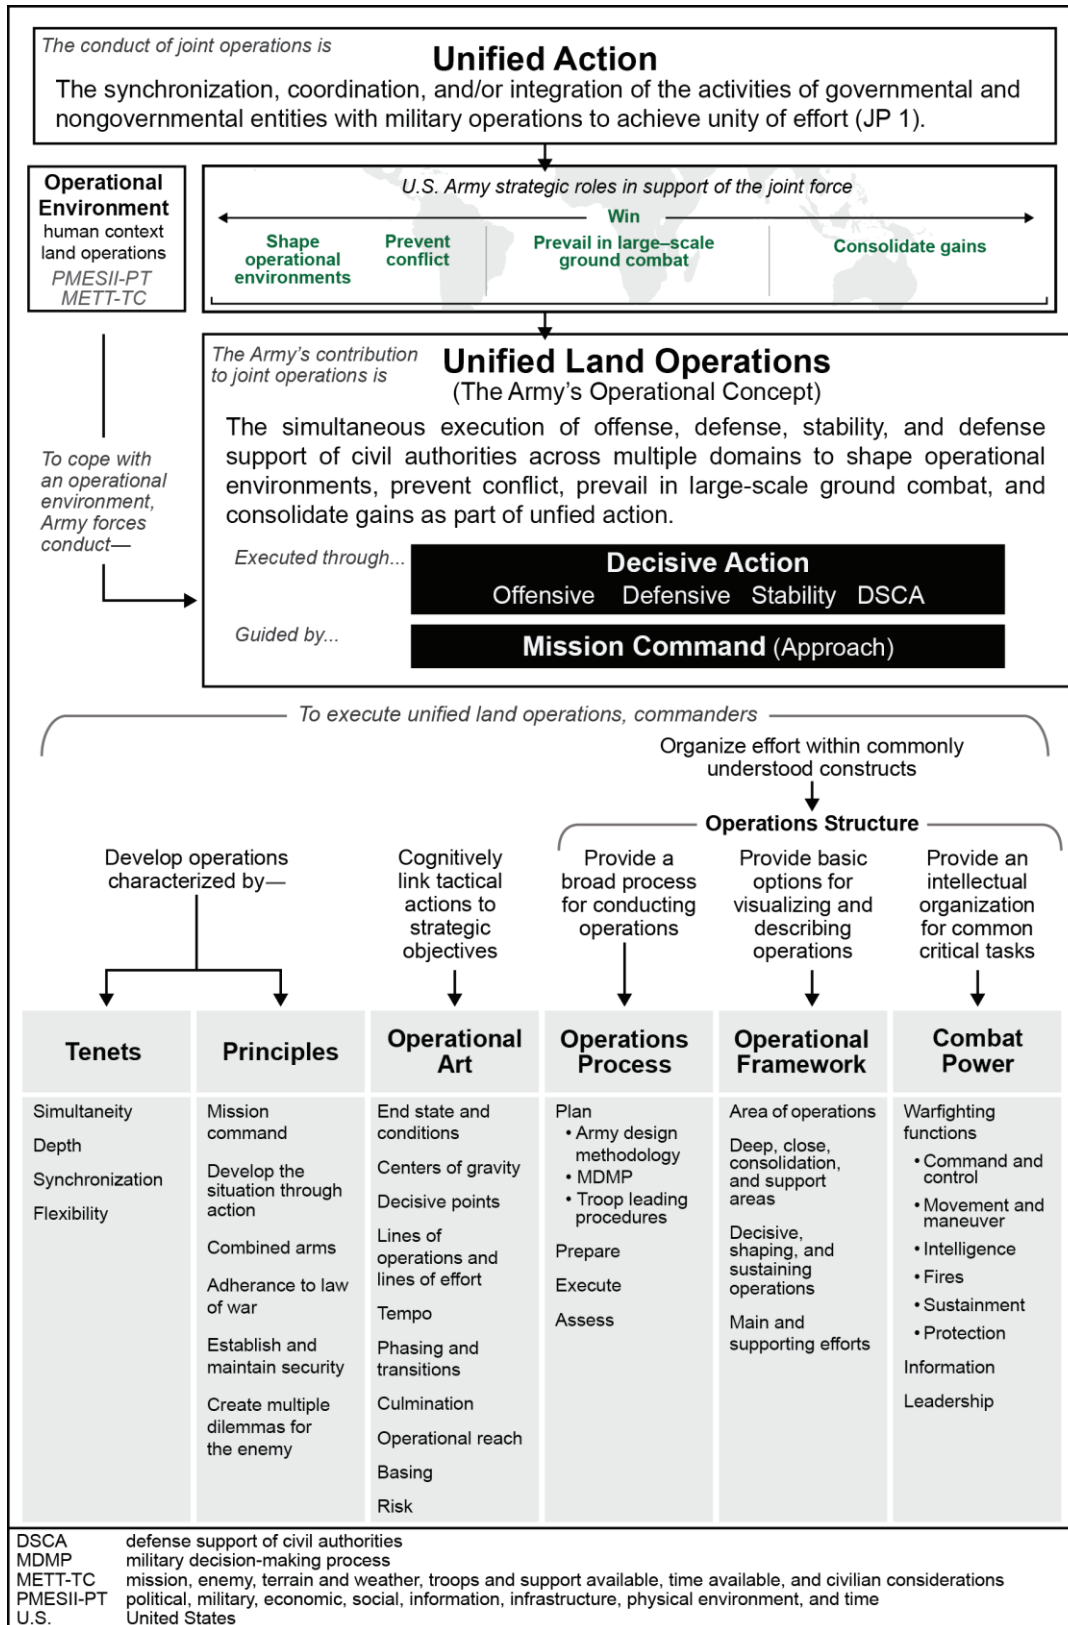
The conduct of joint operations is
Unified Action
The synchronization, coordination, and/or integration of the activities of governmental and nongovernmental entities with military operations to achieve unity of effort (JP 1).

Operational Environment
human context
land operations
PMESII-PT
METT-TC

U.S. Army strategic roles in support of the joint force
Win
Shape operational environments
Prevent conflict
Prevail in large–scale ground combat
Consolidate gains

The Army's contribution to joint operations is
Unified Land Operations
(The Army's Operational Concept)
The simultaneous execution of offense, defense, stability, and defense support of civil authorities across multiple domains to shape operational environments, prevent conflict, prevail in large-scale ground combat, and consolidate gains as part of unfied action.

To cope with an operational environment, Army forces conduct—

Executed through...
Decisive Action
Offensive Defensive Stability DSCA

Guided by...
Mission Command (Approach)

To execute unified land operations, commanders

Organize effort within commonly understood constructs
Operations Structure

Develop operations characterized by—
Cognitively link tactical actions to strategic objectives
Provide a broad process for conducting operations
Provide basic options for visualizing and describing operations
Provide an intellectual organization for common critical tasks

| Tenets | Principles | Operational Art | Operations Process | Operational Framework | Combat Power |
|---|---|---|---|---|---|
| Simultaneity<br>Depth<br>Synchronization<br>Flexibility | Mission command<br>Develop the situation through action<br>Combined arms<br>Adherence to law of war<br>Establish and maintain security<br>Create multiple dilemmas for the enemy | End state and conditions<br>Centers of gravity<br>Decisive points<br>Lines of operations and lines of effort<br>Tempo<br>Phasing and transitions<br>Culmination<br>Operational reach<br>Basing<br>Risk | Plan<br>• Army design methodology<br>• MDMP<br>• Troop leading procedures<br>Prepare<br>Execute<br>Assess | Area of operations<br>Deep, close, consolidation, and support areas<br>Decisive, shaping, and sustaining operations<br>Main and supporting efforts | Warfighting functions<br>• Command and control<br>• Movement and maneuver<br>• Intelligence<br>• Fires<br>• Sustainment<br>• Protection<br>Information<br>Leadership |

DSCA defense support of civil authorities
MDMP military decision-making process
METT-TC mission, enemy, terrain and weather, troops and support available, time available, and civilian considerations
PMESII-PT political, military, economic, social, information, infrastructure, physical environment, and time
U.S. United States